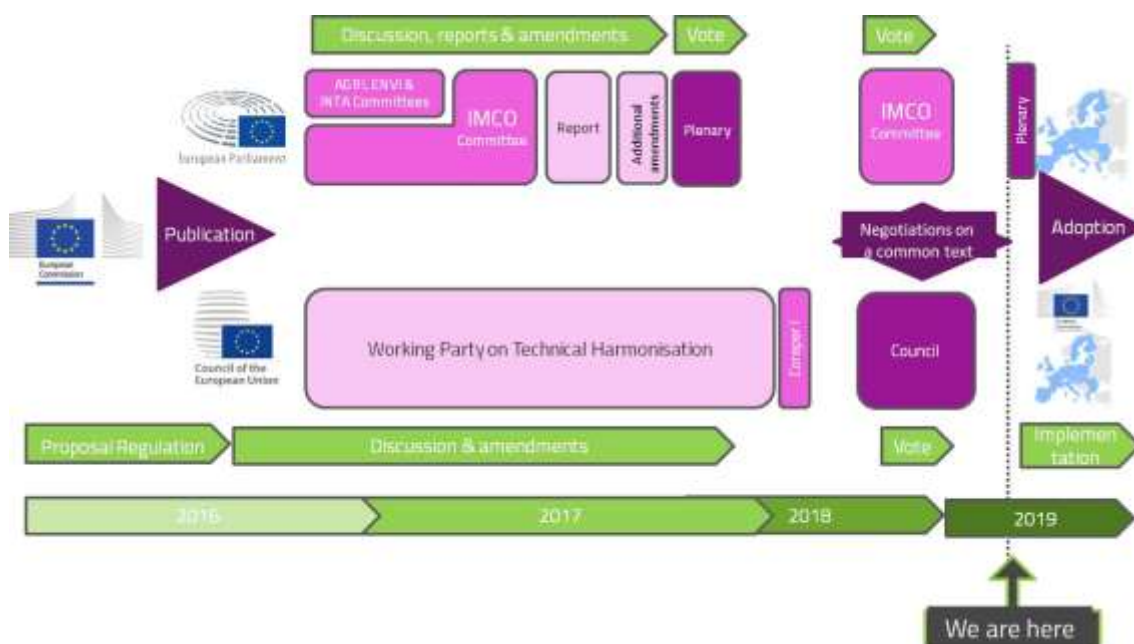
Discussion, reports & amendments

Vote

Vote

European Parliament

AGRI, ENVI & INTA Committees

IMCO Committee

Report

Additional amendments

Plenary

IMCO Committee

Plenary

European Commission

Publication

Negotiations on a common text

Adoption

Council of the European Union

Working Party on Technical Harmonisation

Coreper I

Council

Proposal Regulation

Discussion & amendments

Vote

Implementation

2016

2017

2018

2019

We are here